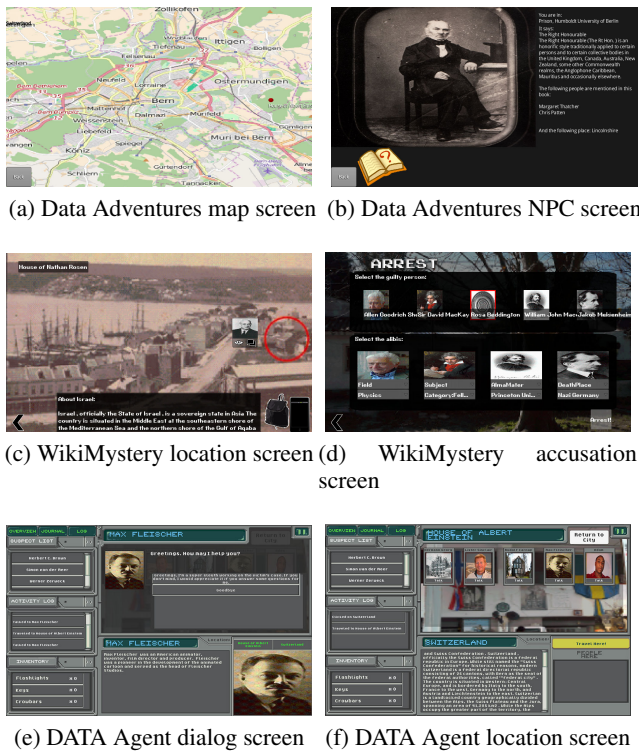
Zollikofen
Ittigen
Ostermundigen
Bern
Muri bei Bern
Köniz
Back

You are in:
Prison, Humboldt University of Berlin
It says:
The Right Honourable
The Right Honourable (The Rt Hon.) is an honorific style traditionally applied to certain persons and to certain collective bodies in the United Kingdom, Canada, Australia, New Zealand, some other Commonwealth realms, the Anglophone Caribbean, Mauritius and occasionally elsewhere.

The following people are mentioned in this book:

Margaret Thatcher
Chris Patten

And the following place: Lincolnshire

Back

(a) Data Adventures map screen (b) Data Adventures NPC screen

House of Nathan Rosen

About Israel:
Israel, officially the State of Israel, is a sovereign state in Asia The country is situated in the Middle East at the southeastern shore of the Mediterranean Sea and the northern shore of the Gulf of Aqaba

ARREST
Select the guilty person:
Allen Goodrich Sh Sir David MacKay Ross Beddington William John Mac Jacob Meisenheim
Select the alibi:
Field
Physics
Subject
Category:Fell...
AlmaMater
Princeton Uni...
DeathPlace
Nazi Germany
Arrest!

(c) WikiMystery location screen (d) WikiMystery accusation screen

OVERVIEW JOURNAL LOG
SUSPECT LIST
Herbert C. Brown
Simon van der Meer
Werner Heisenberg
ACTIVITY LOG
INVENTORY
Flashlights
Keys
Crowbars
MAX FLEISCHER
Greetings. How may I help you?
Goodbye
MAX FLEISCHER
Max Fleischer was an American animator, inventor, film director and producer. Fleischer was a pioneer in the development of the animated cartoon and served as the head of Fleischer Studios.

OVERVIEW JOURNAL LOG
SUSPECT LIST
Herbert C. Brown
Simon van der Meer
Werner Heisenberg
ACTIVITY LOG
INVENTORY
Flashlights
Keys
Crowbars
HOUSE OF ALBERT EINSTEIN
Return to City
SWITZERLAND
Travel Here!
PEOPLE HERE
Switzerland, officially the Swiss Confederation, is a federal republic in Europe. While still named the "Swiss Confederation" for historical reasons, modern Switzerland is a federal directorial republic consisting of 26 cantons, with Bern as the seat of the federal authorities. The country is situated in western Central Europe, and is bordered by Italy to the south, France to the west, Germany to the north, and Austria and Liechtenstein to the east.

(e) DATA Agent dialog screen (f) DATA Agent location screen